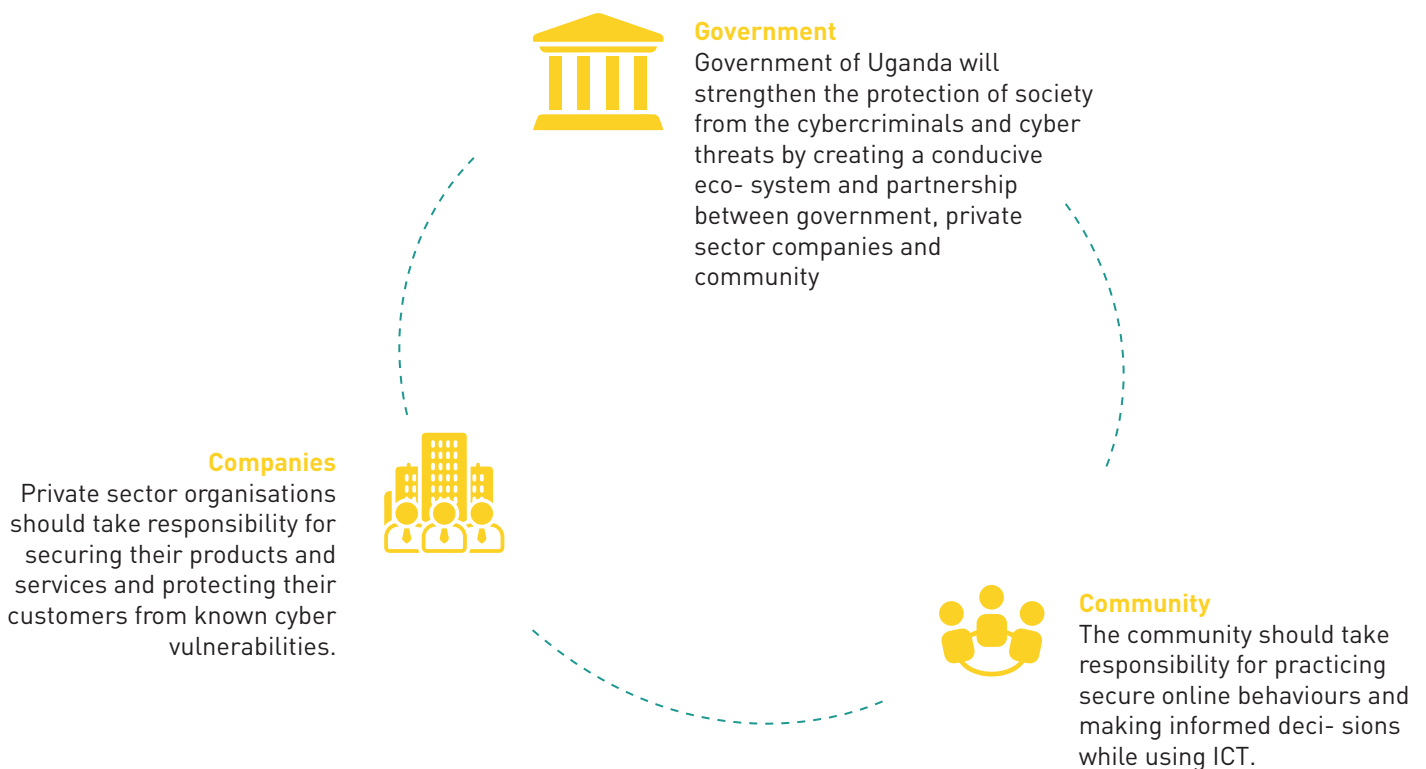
Government
Government of Uganda will strengthen the protection of society from the cybercriminals and cyber threats by creating a conducive eco- system and partnership between government, private sector companies and community

Companies
Private sector organisations should take responsibility for securing their products and services and protecting their customers from known cyber vulnerabilities.

Community
The community should take responsibility for practicing secure online behaviours and making informed deci- sions while using ICT.